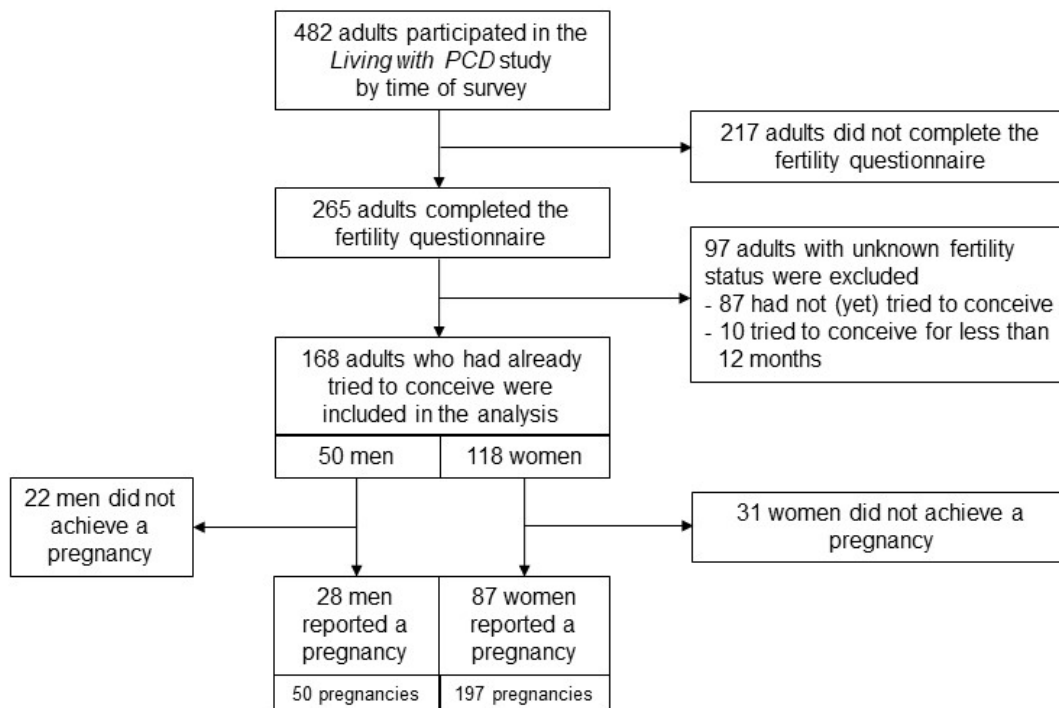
482 adults participated in the *Living with PCD* study by time of survey

217 adults did not complete the fertility questionnaire

265 adults completed the fertility questionnaire

97 adults with unknown fertility status were excluded
- 87 had not (yet) tried to conceive
- 10 tried to conceive for less than 12 months

168 adults who had already tried to conceive were included in the analysis

50 men

118 women

22 men did not achieve a pregnancy

31 women did not achieve a pregnancy

28 men reported a pregnancy

50 pregnancies

87 women reported a pregnancy

197 pregnancies